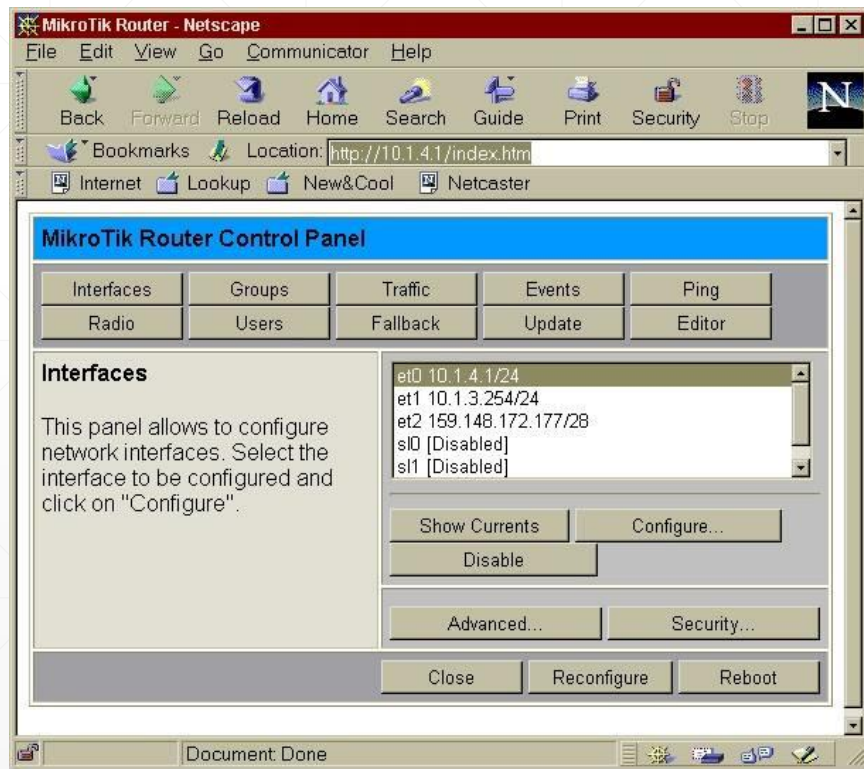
MikroTik Router - Netscape

File Edit View Go Communicator Help

Back Forward Reload Home Search Guide Print Security Stop

Bookmarks Location: http://10.1.4.1/index.htm

Internet Lookup New&Cool Netcaster

MikroTik Router Control Panel

| Interfaces | Groups | Traffic | Events | Ping |
|---|---|---|---|---|
| Radio | Users | Fallback | Update | Editor |

Interfaces

This panel allows to configure network interfaces. Select the interface to be configured and click on "Configure".

et0 10.1.4.1/24
et1 10.1.3.254/24
et2 159.148.172.177/28
sl0 [Disabled]
sl1 [Disabled]

Show Currents Configure...
Disable

Advanced... Security...

Close Reconfigure Reboot

Document: Done